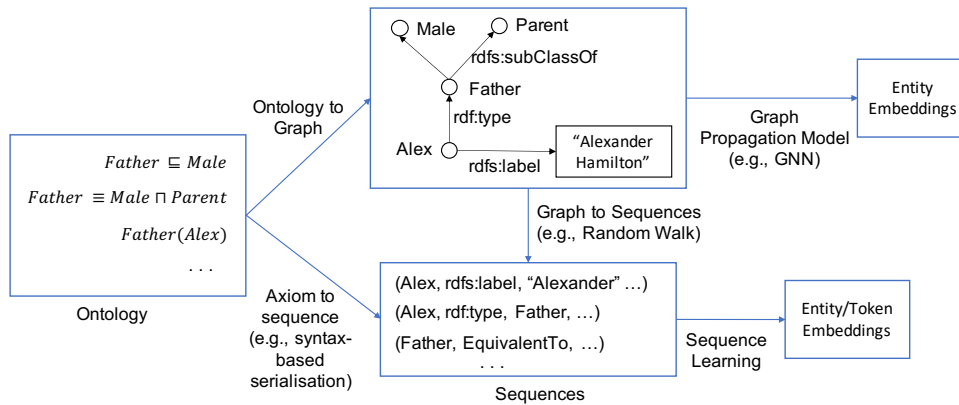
Male
Parent
rdfs:subClassOf
Father
rdf:type
Alex
"Alexander Hamilton"
rdfs:label

Ontology to Graph

Graph Propagation Model (e.g., GNN)

Entity Embeddings

$Father \sqsubseteq Male$
$Father \equiv Male \sqcap Parent$
$Father(Alex)$
. . .

Ontology

Graph to Sequences (e.g., Random Walk)

Axiom to sequence (e.g., syntax-based serialisation)

(Alex, rdfs:label, "Alexander" …)
(Alex, rdf:type, Father, …)
(Father, EquivalentTo, …)
. . .

Sequences

Sequence Learning

Entity/Token Embeddings